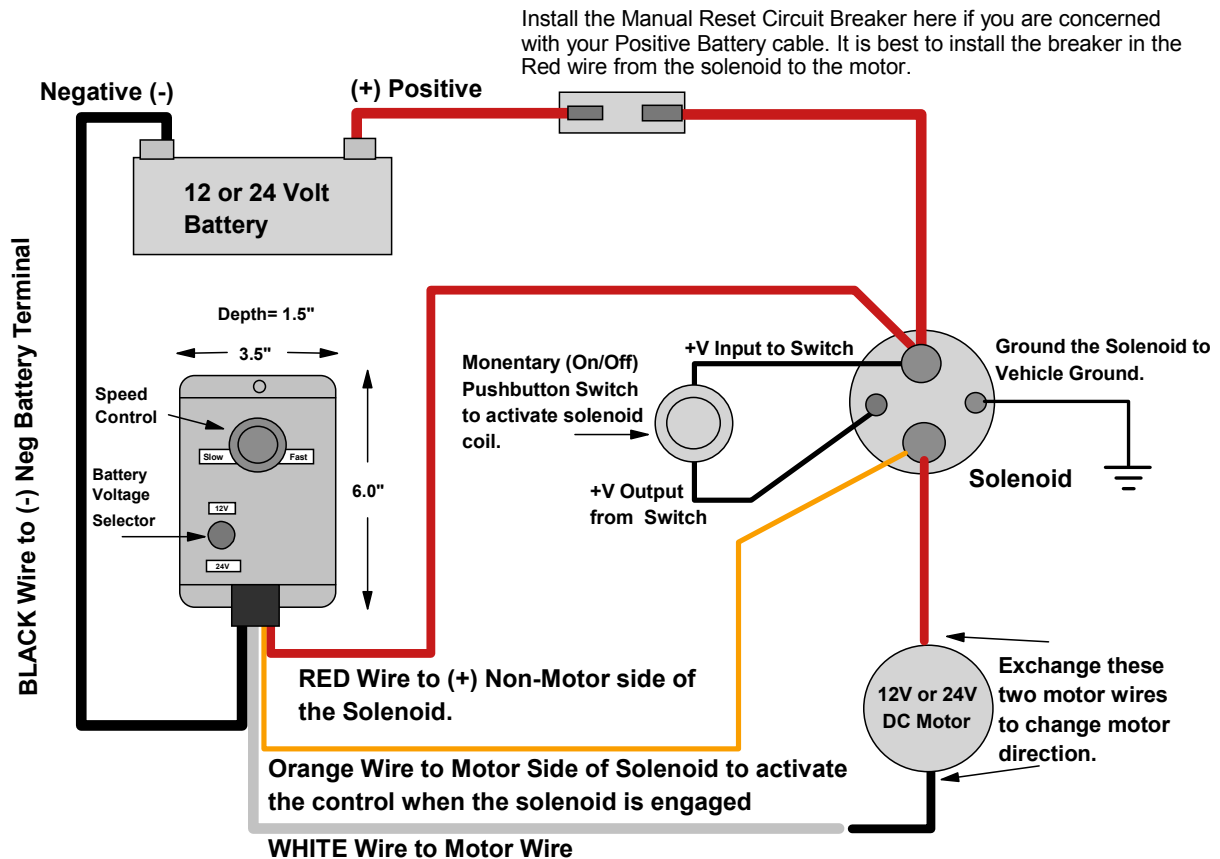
Install the Manual Reset Circuit Breaker here if you are concerned with your Positive Battery cable. It is best to install the breaker in the Red wire from the solenoid to the motor.

Negative (-)

(+) Positive

12 or 24 Volt Battery

BLACK Wire to (-) Neg Battery Terminal

Depth= 1.5"

3.5"

Speed Control

Slow

Fast

Battery Voltage Selector

12V

24V

6.0"

Monentary (On/Off) Pushbutton Switch to activate solenoid coil.

+V Input to Switch

+V Output from Switch

Ground the Solenoid to Vehicle Ground.

Solenoid

12V or 24V DC Motor

Exchange these two motor wires to change motor direction.

RED Wire to (+) Non-Motor side of the Solenoid.

Orange Wire to Motor Side of Solenoid to activate the control when the solenoid is engaged

WHITE Wire to Motor Wire